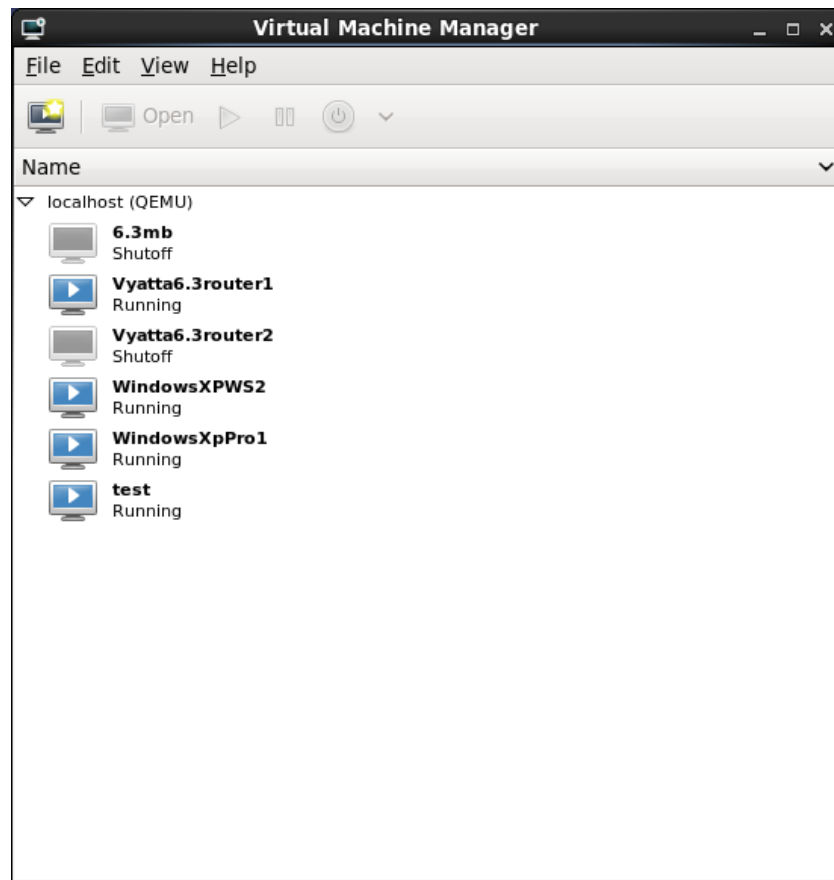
Virtual Machine Manager

File Edit View Help

Open

Name

localhost (QEMU)

6.3mb
Shutoff

Vyatta6.3router1
Running

Vyatta6.3router2
Shutoff

WindowsXPWS2
Running

WindowsXpPro1
Running

test
Running